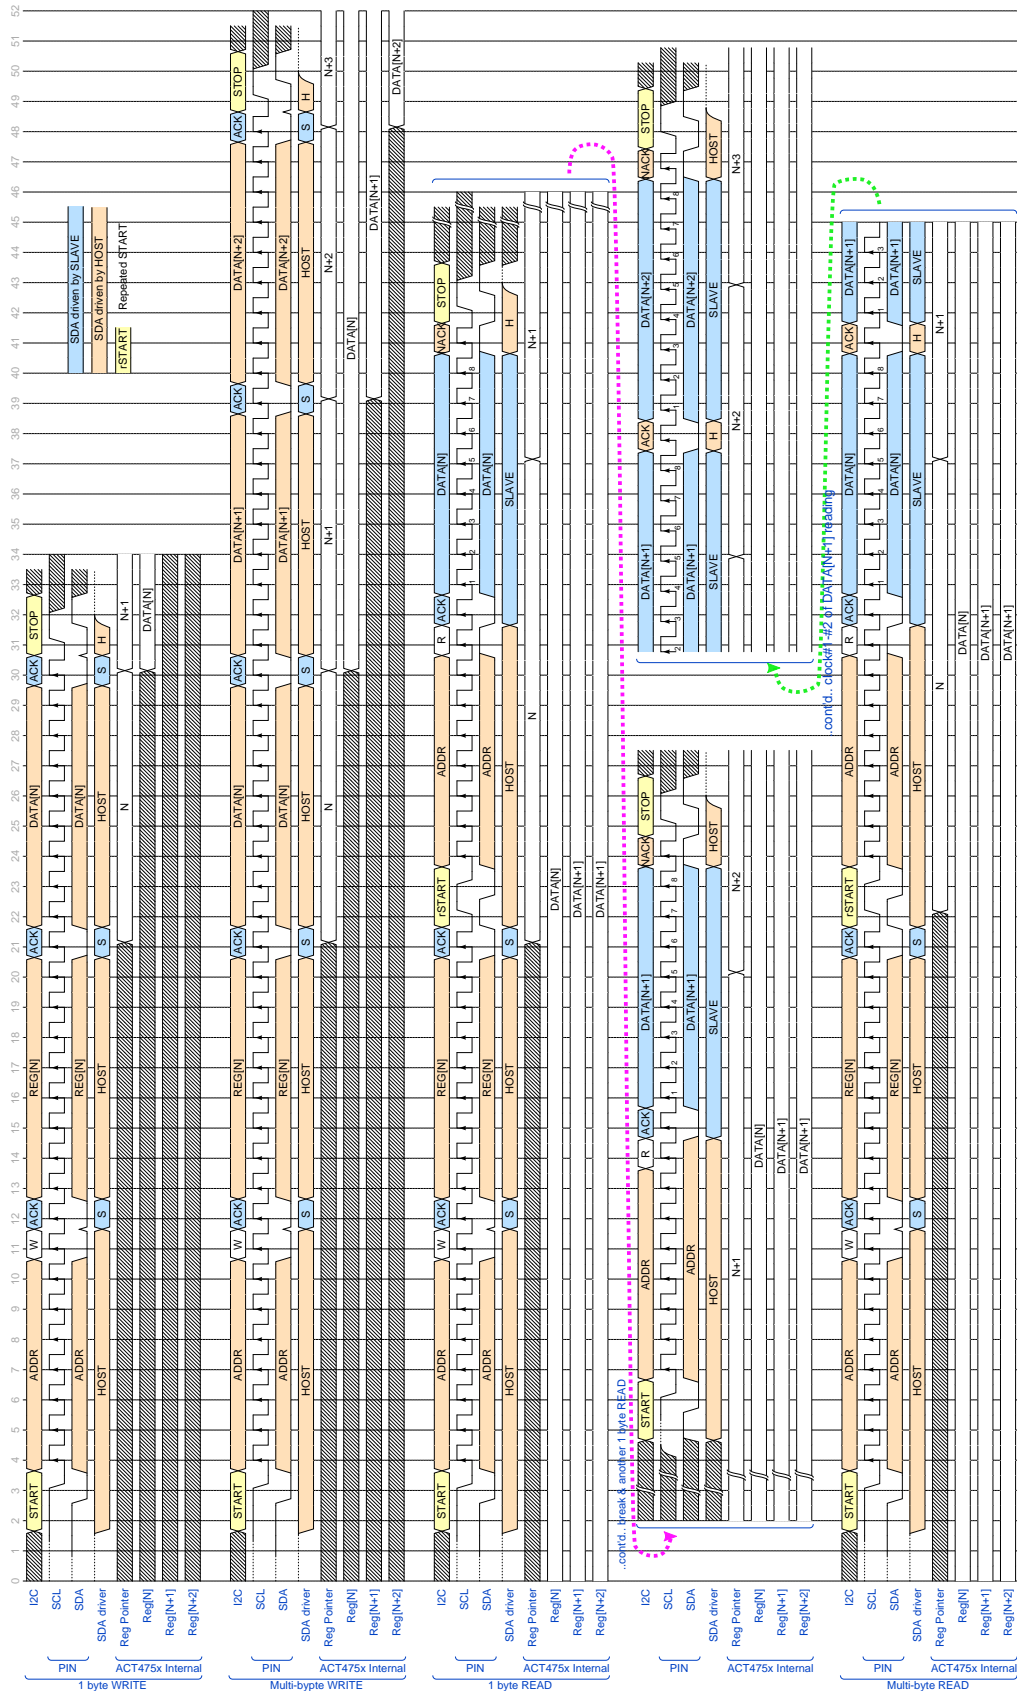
52
51
50
49
48
47
46
45
44
43
42
41
40
39
38
37
36
35
34
33
32
31
30
29
28
27
26
25
24
23
22
21
20
19
18
17
16
15
14
13
12
11
10
9
8
7
6
5
4
3
2
1
0

SDA driven by SLAVE
SDA driven by HOST
rSTART
Repeated START

START
ADDR
W
ACK
REG[N]
ACK
DATA[N]
ACK
STOP
ADDR
REG[N]
DATA[N]
HOST
S
HOST
S
HOST
S
H
N
N+1
DATA[N]

I2C
SCL
SDA
SDA driver
Reg Pointer
Reg[N]
Reg[N+1]
Reg[N+2]
PIN
ACT475x Internal
1 byte WRITE

START
ADDR
W
ACK
REG[N]
ACK
DATA[N]
ACK
DATA[N+1]
ACK
DATA[N+2]
ACK
STOP
ADDR
REG[N]
DATA[N]
DATA[N+1]
DATA[N+2]
HOST
S
HOST
S
HOST
S
HOST
S
HOST
S
H
N
N+1
N+2
N+3
DATA[N]
DATA[N+1]
DATA[N+2]

I2C
SCL
SDA
SDA driver
Reg Pointer
Reg[N]
Reg[N+1]
Reg[N+2]
PIN
ACT475x Internal
Multi-byte WRITE

START
ADDR
W
ACK
REG[N]
ACK
rSTART
ADDR
R
ACK
DATA[N]
NACK
STOP
ADDR
REG[N]
ADDR
DATA[N]
HOST
S
HOST
S
HOST
SLAVE
H
1 2 3 4 5 6 7 8
N
N+1
DATA[N]
DATA[N+1]
DATA[N+1]

I2C
SCL
SDA
SDA driver
Reg Pointer
Reg[N]
Reg[N+1]
Reg[N+2]
PIN
ACT475x Internal
1 byte READ

..cont'd.. break & another 1 byte READ
START
ADDR
R
ACK
DATA[N+1]
NACK
STOP
ADDR
DATA[N+1]
HOST
SLAVE
HOST
1 2 3 4 5 6 7 8
N+1
N+2
DATA[N]
DATA[N+1]
DATA[N+1]

DATA[N+1]
ACK
DATA[N+2]
NACK
STOP
DATA[N+1]
DATA[N+2]
SLAVE
H
SLAVE
HOST
1 2 3 4 5 6 7 8
N+2
N+3

I2C
SCL
SDA
SDA driver
Reg Pointer
Reg[N]
Reg[N+1]
Reg[N+2]
PIN
ACT475x Internal

..cont'd.. clock# 1-#2 of DATA[N+1] reading

START
ADDR
W
ACK
REG[N]
ACK
rSTART
ADDR
R
ACK
DATA[N]
ACK
DATA[N+1]
ADDR
REG[N]
ADDR
DATA[N]
DATA[N+1]
HOST
S
HOST
S
HOST
SLAVE
H
SLAVE
1 2 3 4 5 6 7 8
1 2 3
N
N+1
DATA[N]
DATA[N+1]
DATA[N+1]

I2C
SCL
SDA
SDA driver
Reg Pointer
Reg[N]
Reg[N+1]
Reg[N+2]
PIN
ACT475x Internal
Multi-byte READ